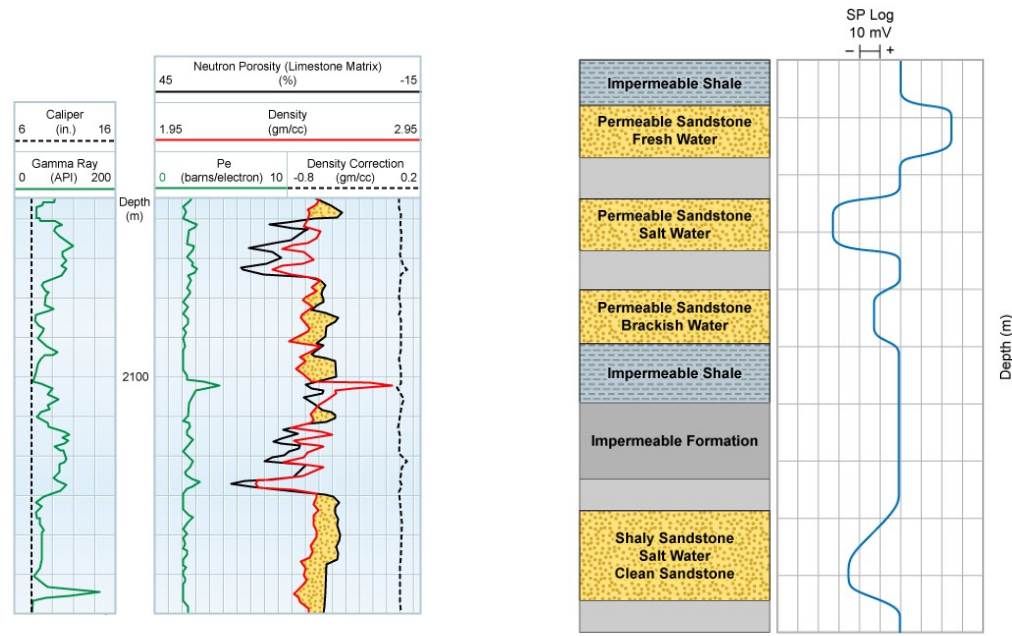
Caliper
6 (in.) 16

Gamma Ray
0 (API) 200

Depth (m)

2100

Neutron Porosity (Limestone Matrix)
45 (%) -15

Density
1.95 (gm/cc) 2.95

Pe
0 (barns/electron) 10

Density Correction
-0.8 (gm/cc) 0.2

SP Log
10 mV
– +

Impermeable Shale

Permeable Sandstone
Fresh Water

Permeable Sandstone
Salt Water

Permeable Sandstone
Brackish Water

Impermeable Shale

Impermeable Formation

Shaly Sandstone
Salt Water
Clean Sandstone

Depth (m)